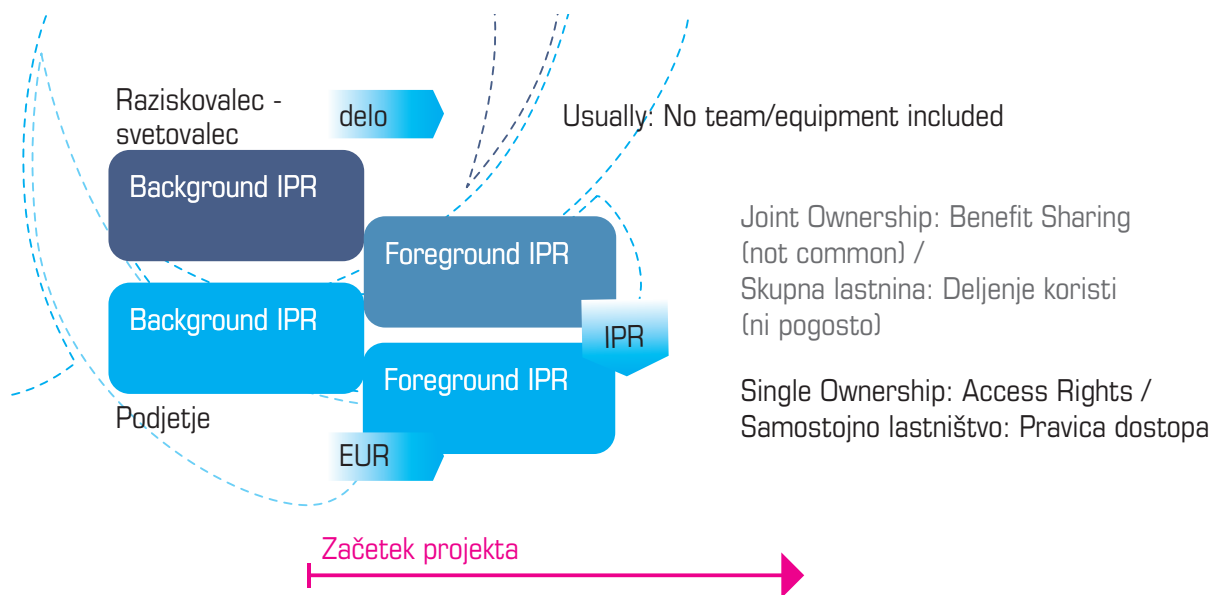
Raziskovalec - svetovalec

delo

Usually: No team/equipment included

Background IPR

Foreground IPR

Joint Ownership: Benefit Sharing (not common) /
Skupna lastnina: Deljenje koristi (ni pogosto)

Background IPR

IPR

Foreground IPR

Single Ownership: Access Rights /
Samostojno lastništvo: Pravica dostopa

Podjetje

EUR

Začetek projekta